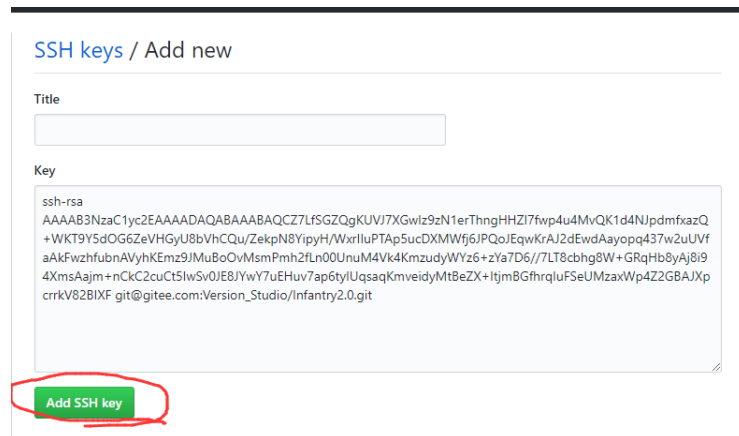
SSH keys / Add new

Title

Key

ssh-rsa AAAAB3NzaC1yc2EAAAADAQABAAABAQCZ7LfSGZQgKUVJ7XGwlz9zN1erThngHHZI7fwp4u4MvQK1d4NJpdmfxazQ+WKT9Y5dOG6ZeVHGyU8bVhCQu/ZekpN8YipyH/WxrlIuPTAp5ucDXMWfj6JPQoJEqwKrAJ2dEwdAayopq437w2uUVfaAkFwzhfubnAVyhKEmz9JMuBoOvMsmPmh2fLn00UnuM4Vk4KmzudyWYz6+zYa7D6//7LT8cbhg8W+GRqHb8yAj8i94XmsAajm+nCkC2cuCt5IwSv0JE8JYwY7uEHuv7ap6tylUqsaqKmveidyMtBeZX+ItjmBGfhrqIuFSeUMzaxWp4Z2GBAJXpcrrkV82BIXF git@gitee.com:Version_Studio/Infantry2.0.git

Add SSH key